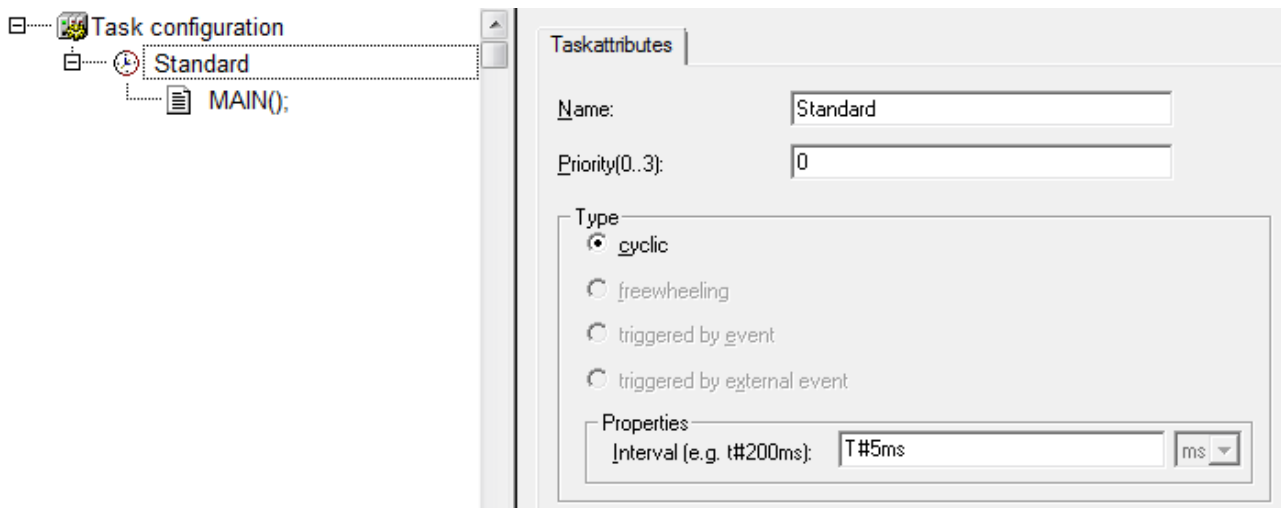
Task configuration
Standard
MAIN();

Taskattributes

Name: Standard

Priority(0..3): 0

Type
cyclic
freewheeling
triggered by event
triggered by external event

Properties
Interval (e.g. t#200ms): T#5ms ms